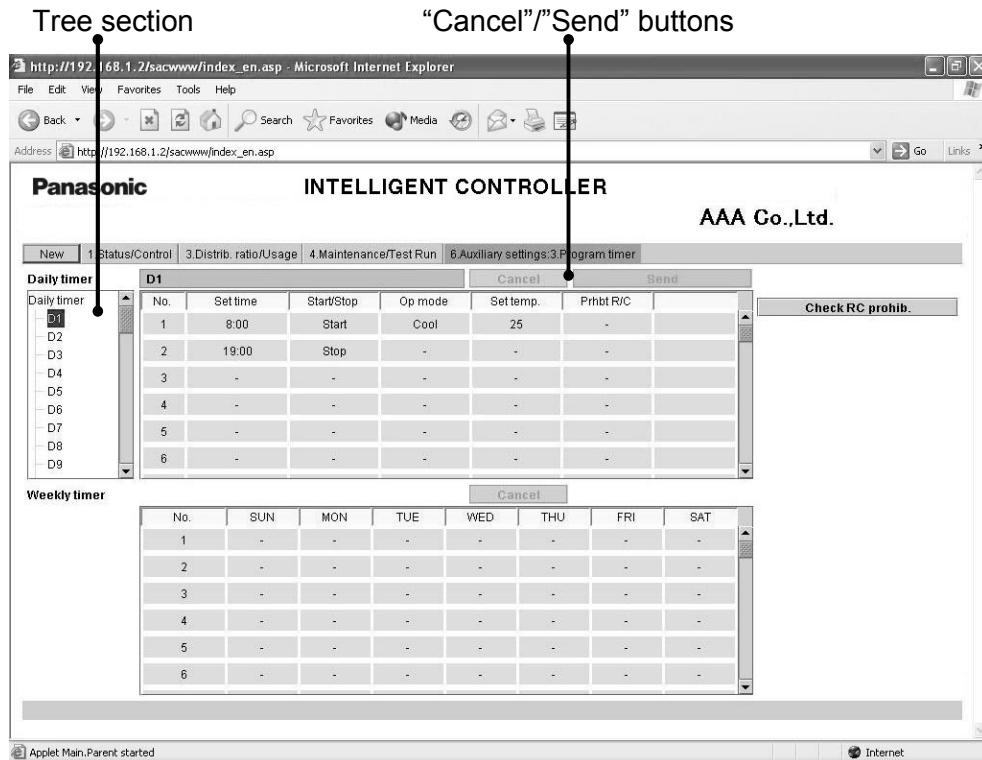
Tree section

"Cancel"/"Send" buttons

http://192.168.1.2/sacwww/index_en.asp - Microsoft Internet Explorer

File Edit View Favorites Tools Help

Back Search Favorites Media

Address http://192.168.1.2/sacwww/index_en.asp

Go Links

Panasonic

INTELLIGENT CONTROLLER

AAA Co.,Ltd.

New | 1.Status/Control | 3.Distrib. ratio/Usage | 4.Maintenance/Test Run | 6.Auxiliary settings:3.Program timer

Daily timer

D1

Cancel Send

Daily timer
D1
D2
D3
D4
D5
D6
D7
D8
D9

| No. | Set time | Start/Stop | Op mode | Set temp. | Prhbt R/C |
|---|---|---|---|---|---|
| 1 | 8:00 | Start | Cool | 25 | - |
| 2 | 19:00 | Stop | - | - | - |
| 3 | - | - | - | - | - |
| 4 | - | - | - | - | - |
| 5 | - | - | - | - | - |
| 6 | - | - | - | - | - |

Check RC prohib.

Weekly timer

Cancel

| No. | SUN | MON | TUE | WED | THU | FRI | SAT |
|---|---|---|---|---|---|---|---|
| 1 | - | - | - | - | - | - | - |
| 2 | - | - | - | - | - | - | - |
| 3 | - | - | - | - | - | - | - |
| 4 | - | - | - | - | - | - | - |
| 5 | - | - | - | - | - | - | - |
| 6 | - | - | - | - | - | - | - |

Applet Main.Parent started

Internet